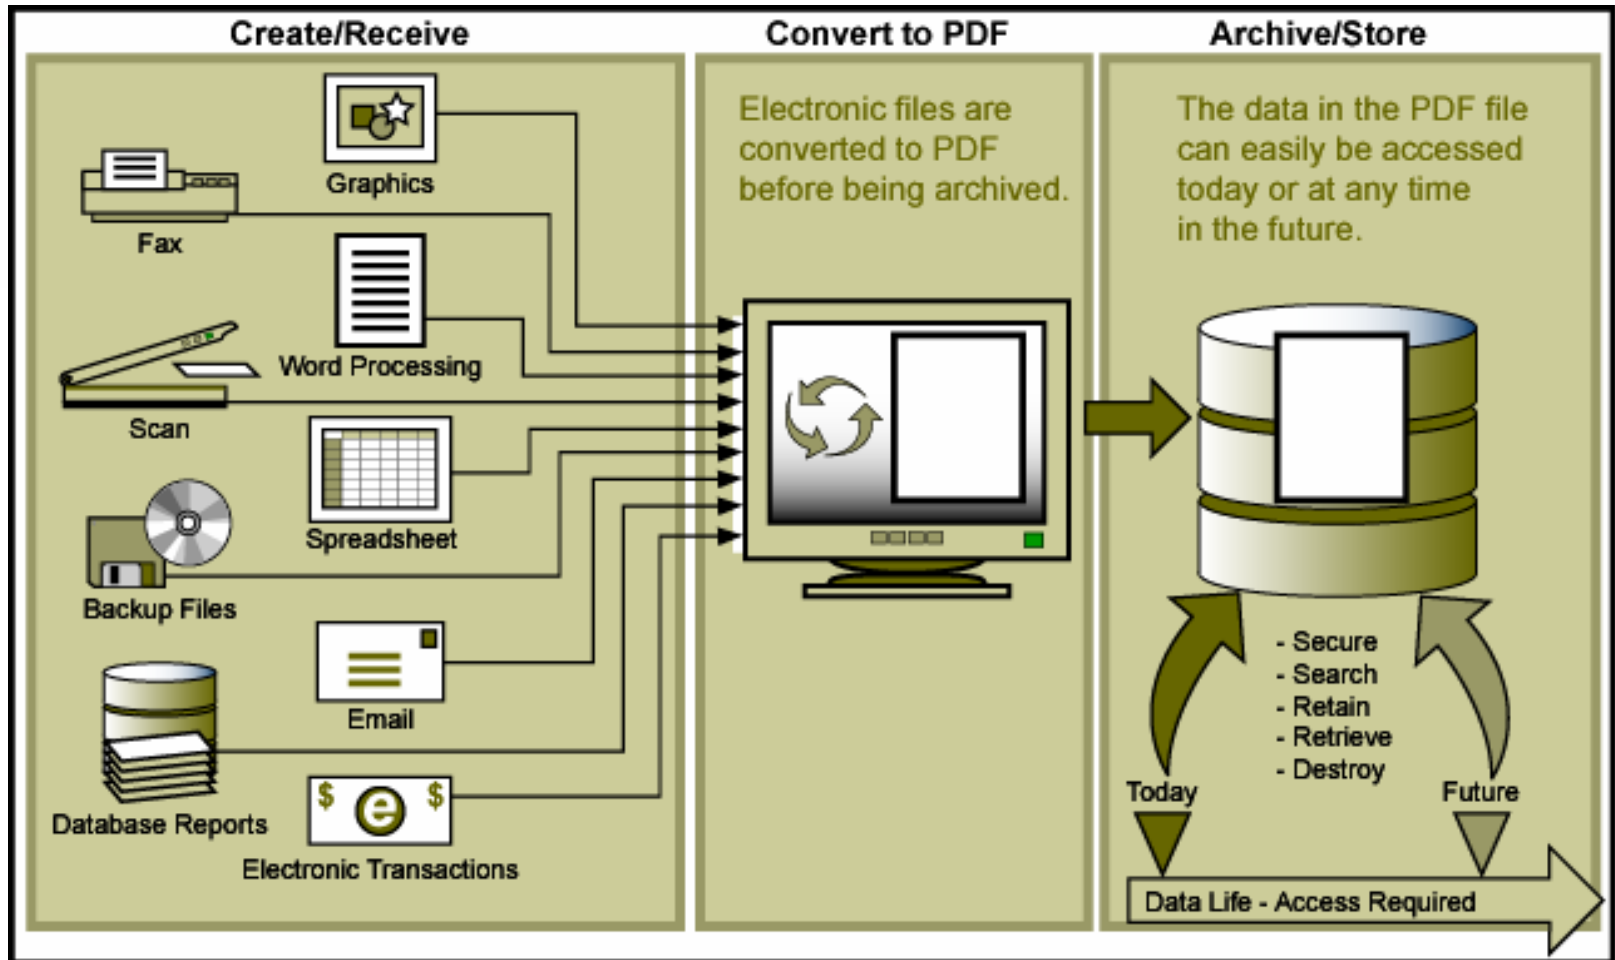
Create/Receive

Graphics

Fax

Word Processing

Scan

Spreadsheet

Backup Files

Email

Database Reports

$ e $

Electronic Transactions

Convert to PDF

Electronic files are converted to PDF before being archived.

Archive/Store

The data in the PDF file can easily be accessed today or at any time in the future.

- Secure
- Search
- Retain
- Retrieve
- Destroy

Today

Future

Data Life - Access Required